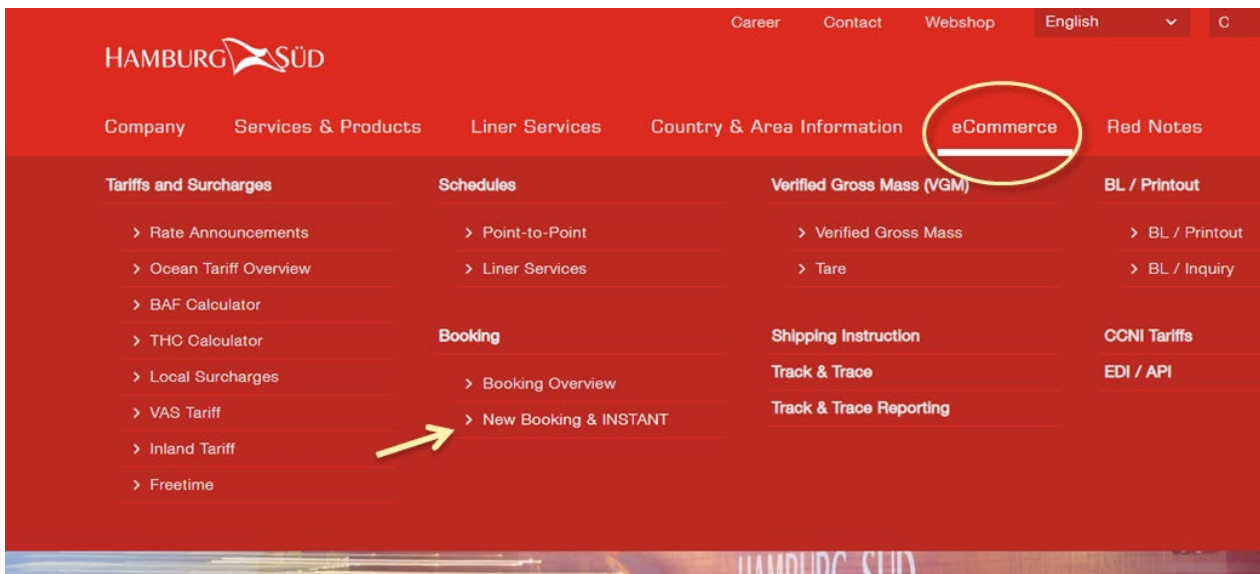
Career Contact Webshop English C

HAMBURG SÜD

Company Services & Products Liner Services Country & Area Information eCommerce Red Notes

Tariffs and Surcharges
> Rate Announcements
> Ocean Tariff Overview
> BAF Calculator
> THC Calculator
> Local Surcharges
> VAS Tariff
> Inland Tariff
> Freetime

Schedules
> Point-to-Point
> Liner Services

Booking
> Booking Overview
> New Booking & INSTANT

Verified Gross Mass (VGM)
> Verified Gross Mass
> Tare

Shipping Instruction
Track & Trace
Track & Trace Reporting

BL / Printout
> BL / Printout
> BL / Inquiry

CCNI Tariffs
EDI / API

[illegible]